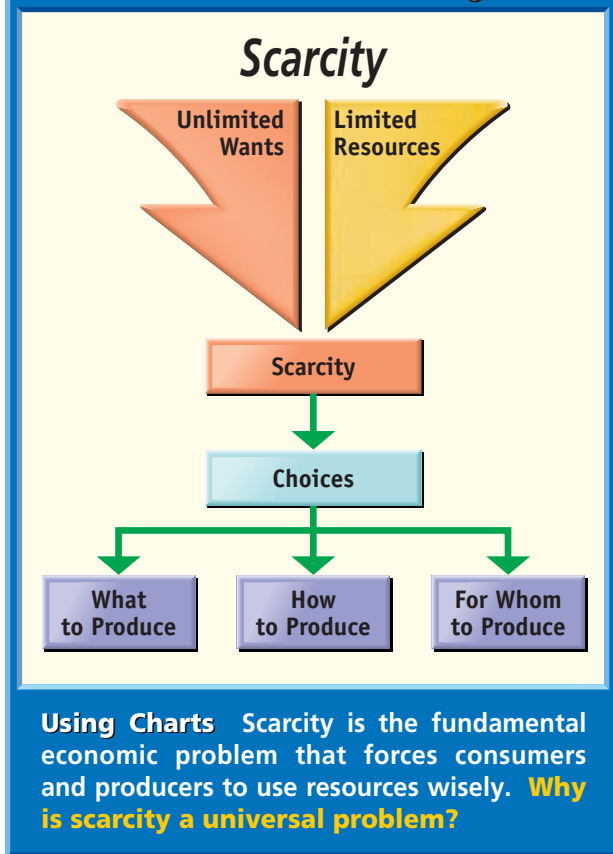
Scarcity

Unlimited Wants

Limited Resources

Scarcity

Choices

What to Produce

How to Produce

For Whom to Produce

Using Charts Scarcity is the fundamental economic problem that forces consumers and producers to use resources wisely. Why is scarcity a universal problem?